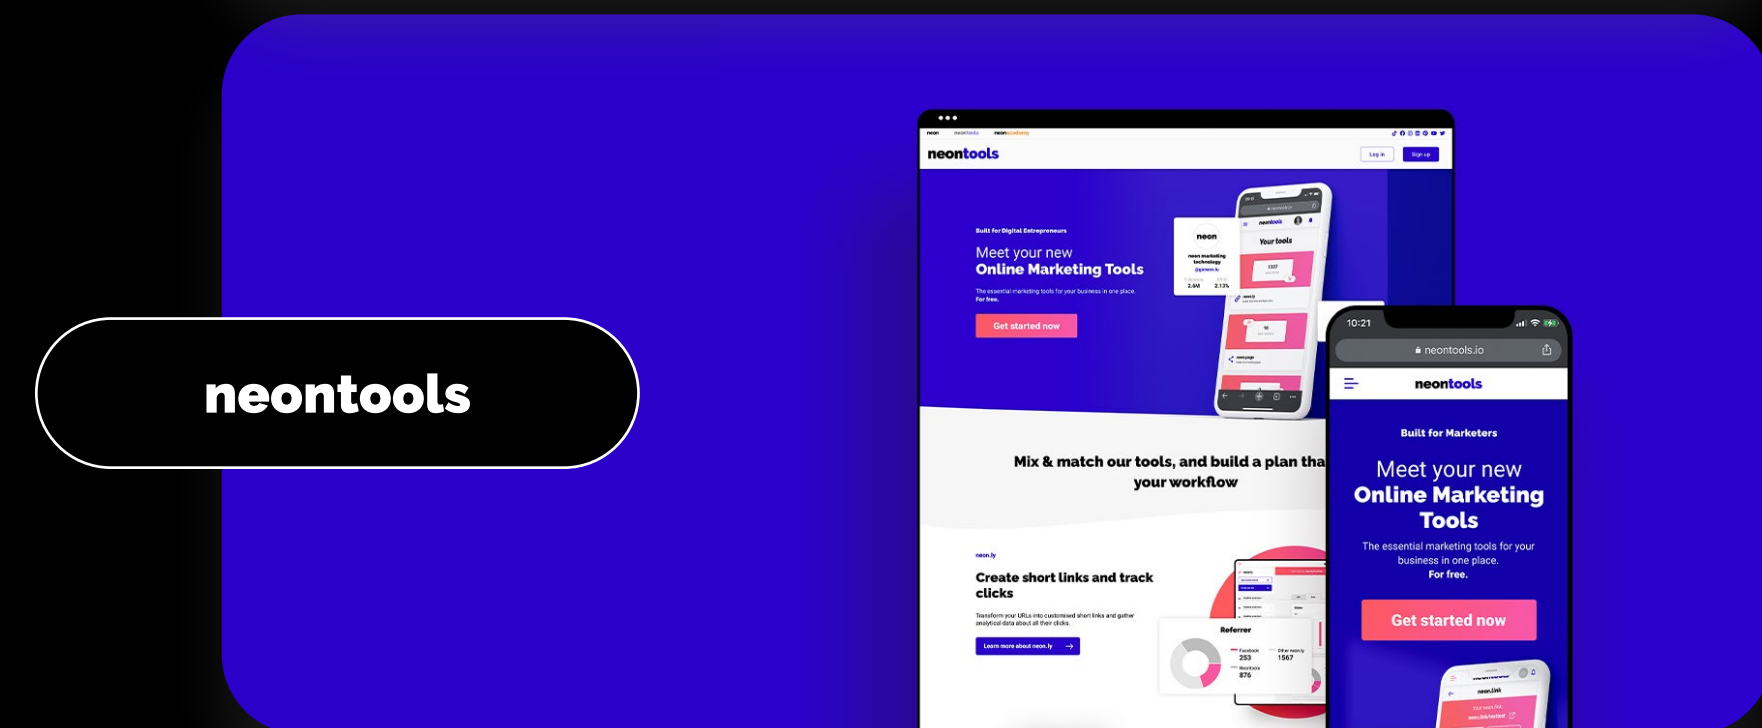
neontools

neon neontools neonacademy

neontools

Log in Sign up

Built for Digital Entrepreneurs

Meet your new
Online Marketing Tools

The essential marketing tools for your business in one place.
For free.

Get started now

neon

Your tools

Mix & match our tools, and build a plan tha
your workflow

neon.ly

Create short links and track clicks

Transform your URLs into customised short links and gather analytical data about all their clicks.

Learn more about neon.ly

Referrer

Facebook 253

Other neon.ly 1567

Neontools 876

10:21

neontools.io

neontools

Built for Marketers

Meet your new
Online Marketing Tools

The essential marketing tools for your business in one place.
For free.

Get started now

neon.link